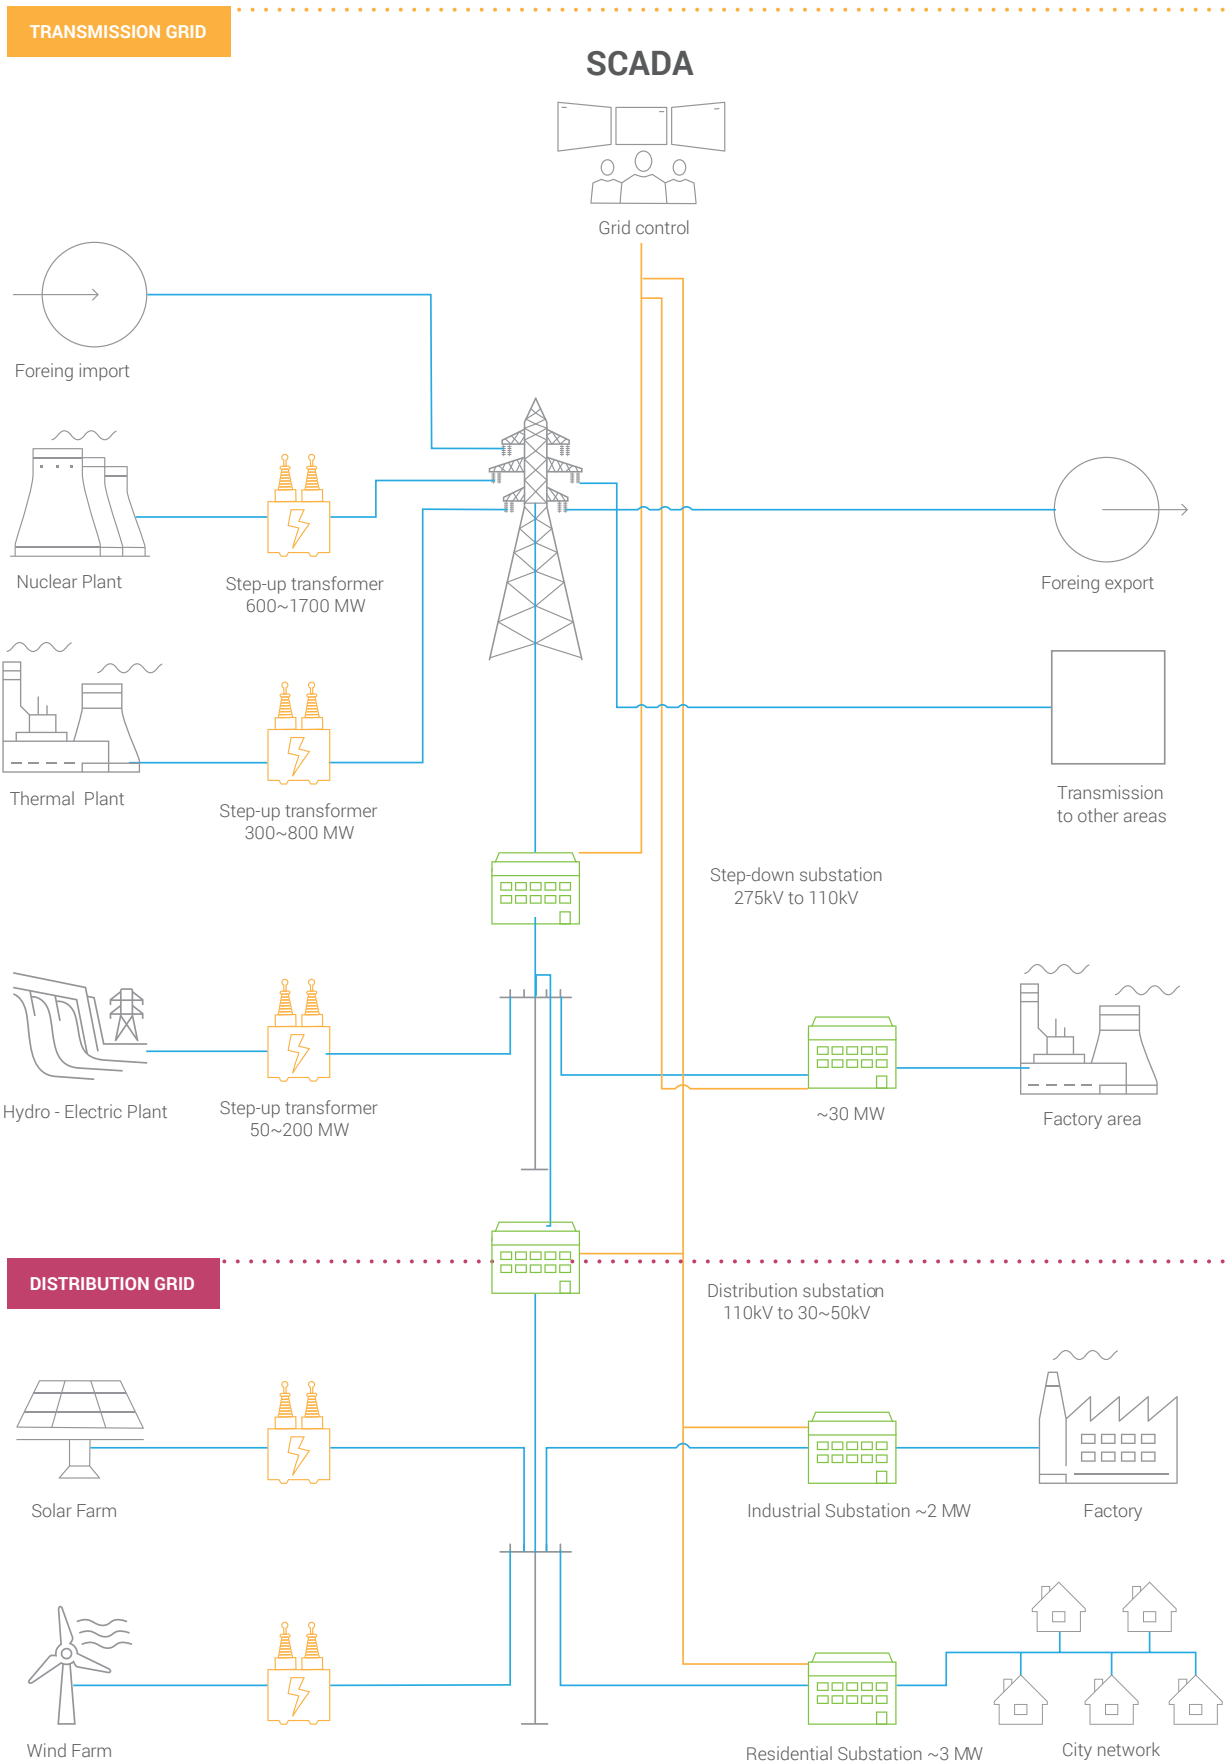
TRANSMISSION GRID

SCADA

Grid control

Foreing import

Nuclear Plant

Step-up transformer
600~1700 MW

Foreing export

Thermal Plant

Step-up transformer
300~800 MW

Transmission
to other areas

Step-down substation
275kV to 110kV

Hydro - Electric Plant

Step-up transformer
50~200 MW

~30 MW

Factory area

DISTRIBUTION GRID

Distribution substation
110kV to 30~50kV

Solar Farm

Industrial Substation ~2 MW

Factory

Wind Farm

Residential Substation ~3 MW

City network